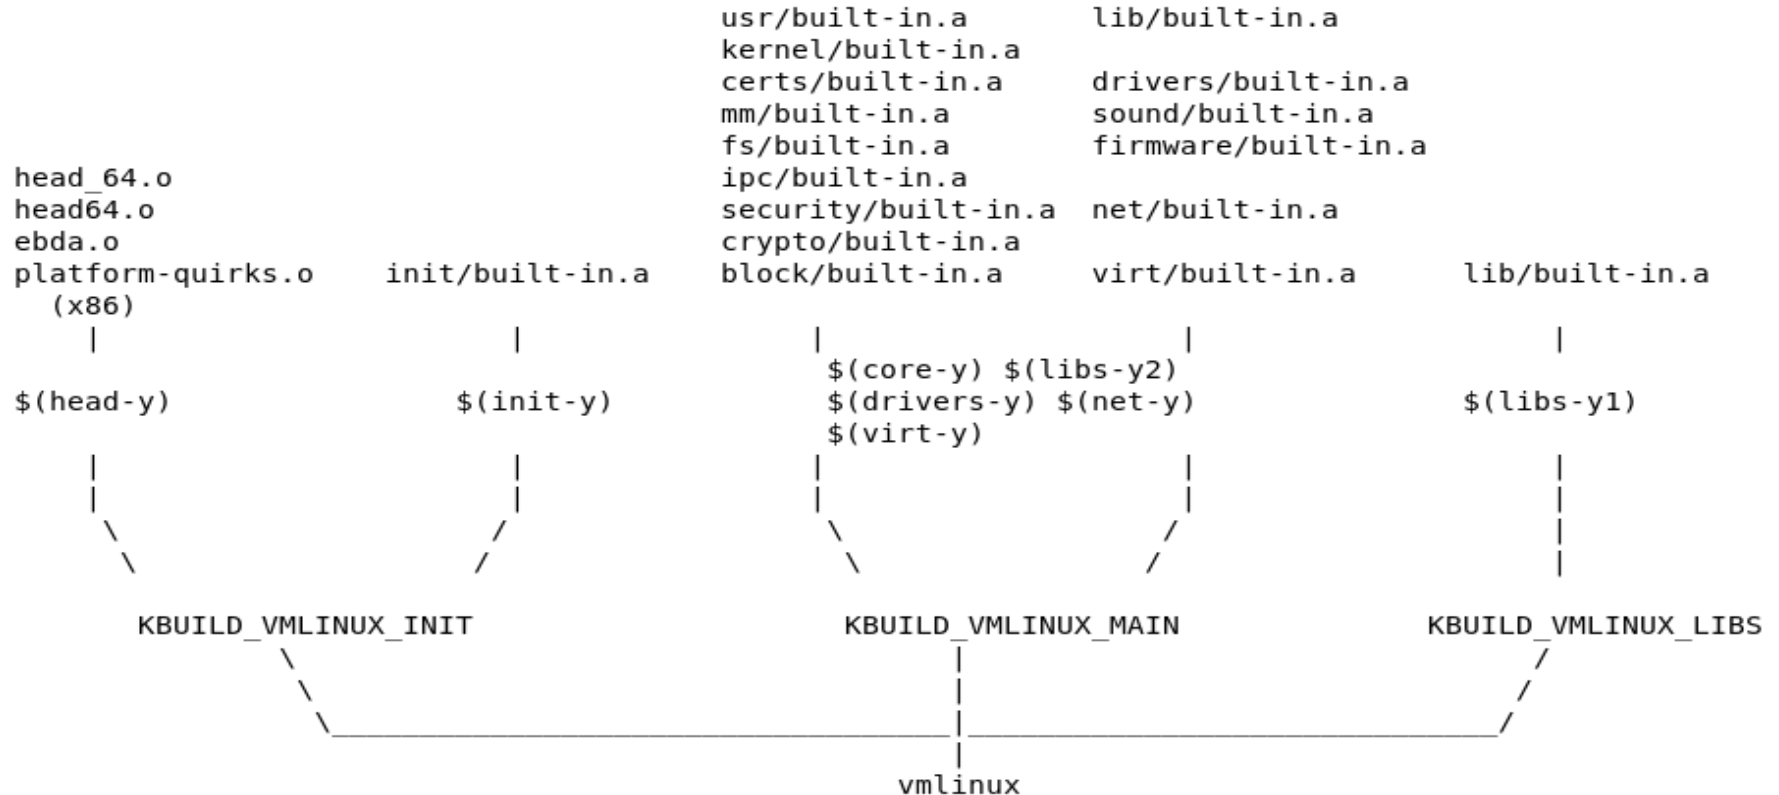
usr/built-in.a lib/built-in.a
kernel/built-in.a
certs/built-in.a drivers/built-in.a
mm/built-in.a sound/built-in.a
fs/built-in.a firmware/built-in.a
head_64.o
ipc/built-in.a
head64.o
security/built-in.a net/built-in.a
ebda.o
crypto/built-in.a
platform-quirks.o
init/built-in.a
block/built-in.a
virt/built-in.a
lib/built-in.a
(x86)

$(head-y)

$(init-y)

$(core-y) $(libs-y2)
$(drivers-y) $(net-y)
$(virt-y)

$(libs-y1)

KBUILD_VMLINUX_INIT

KBUILD_VMLINUX_MAIN

KBUILD_VMLINUX_LIBS

vmlinux